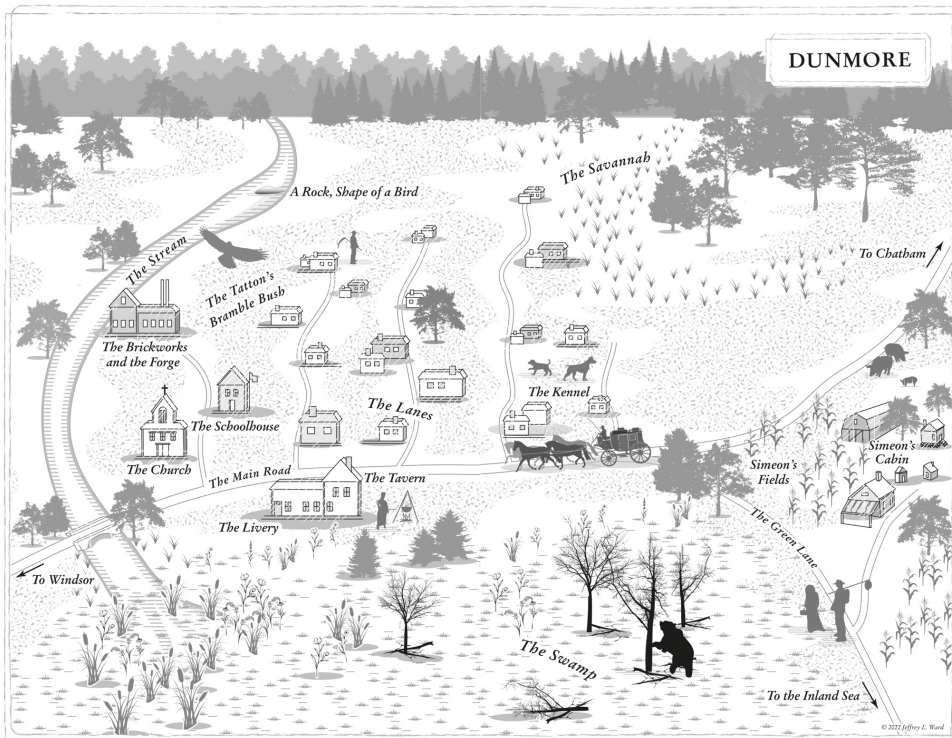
DUNMORE

A Rock, Shape of a Bird

The Savannah

The Stream

To Chatham

The Tatton's Bramble Bush

The Brickworks and the Forge

The Kennel

The Schoolhouse

The Lanes

The Church

Simeon's Cabin

The Main Road

The Tavern

Simeon's Fields

The Livery

The Green Lane

To Windsor

The Swamp

To the Inland Sea

© 2022 Jeffrey L. Ward